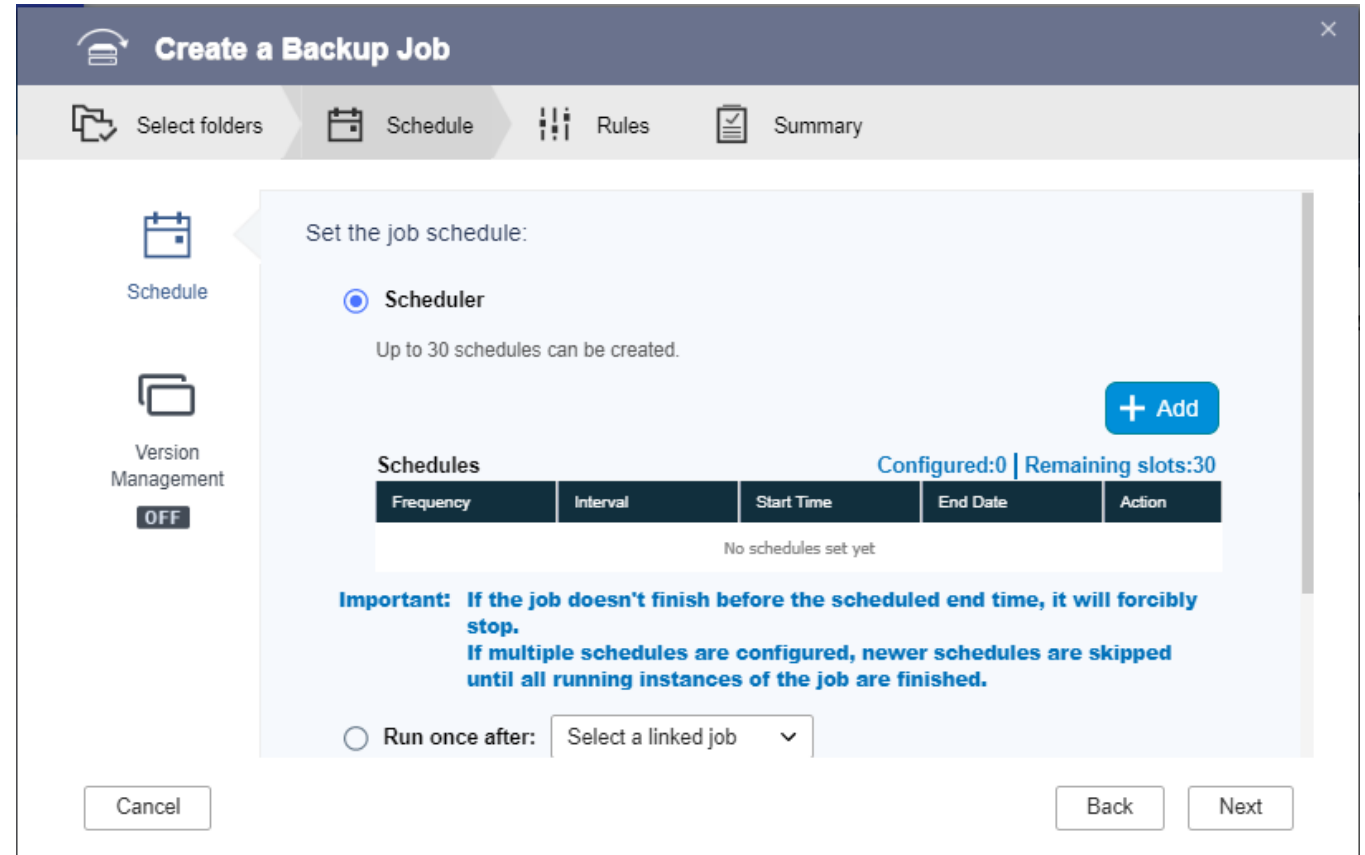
Create a Backup Job

×

Select folders
Schedule
Rules
Summary

Schedule

Version Management
OFF

Set the job schedule:

Scheduler

Up to 30 schedules can be created.

+ Add

Schedules
Configured:0 | Remaining slots:30

| Frequency | Interval | Start Time | End Date | Action |
|---|---|---|---|---|
| No schedules set yet | | | | |

Important: If the job doesn't finish before the scheduled end time, it will forcibly stop.
If multiple schedules are configured, newer schedules are skipped until all running instances of the job are finished.

Run once after: Select a linked job

Cancel
Back
Next